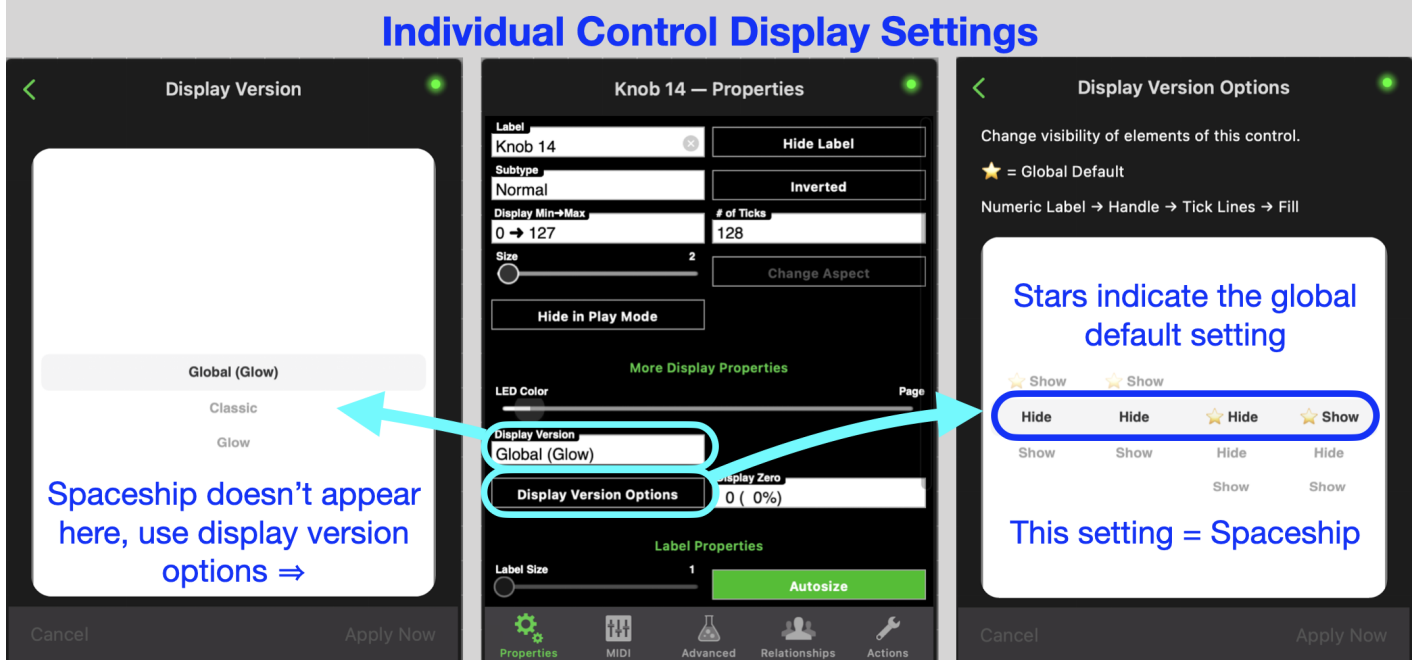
Individual Control Display Settings

Display Version

Global (Glow)

Classic

Glow

Spaceship doesn't appear here, use display version options ⇒

Cancel Apply Now

Knob 14 — Properties

Label
Knob 14

Hide Label

Subtype
Normal

Inverted

Display Min→Max
0 → 127

# of Ticks
128

Size 2

Change Aspect

Hide in Play Mode

More Display Properties

LED Color Page

Display Version
Global (Glow)

Display Version Options

Display Zero
0 ( 0%)

Label Properties

Label Size 1

Autosize

Properties MIDI Advanced Relationships Actions

Display Version Options

Change visibility of elements of this control.

⭐ = Global Default

Numeric Label → Handle → Tick Lines → Fill

Stars indicate the global default setting

⭐ Show ⭐ Show

Hide Hide ⭐ Hide ⭐ Show

Show Show Hide Hide

Show Show

This setting = Spaceship

Cancel Apply Now